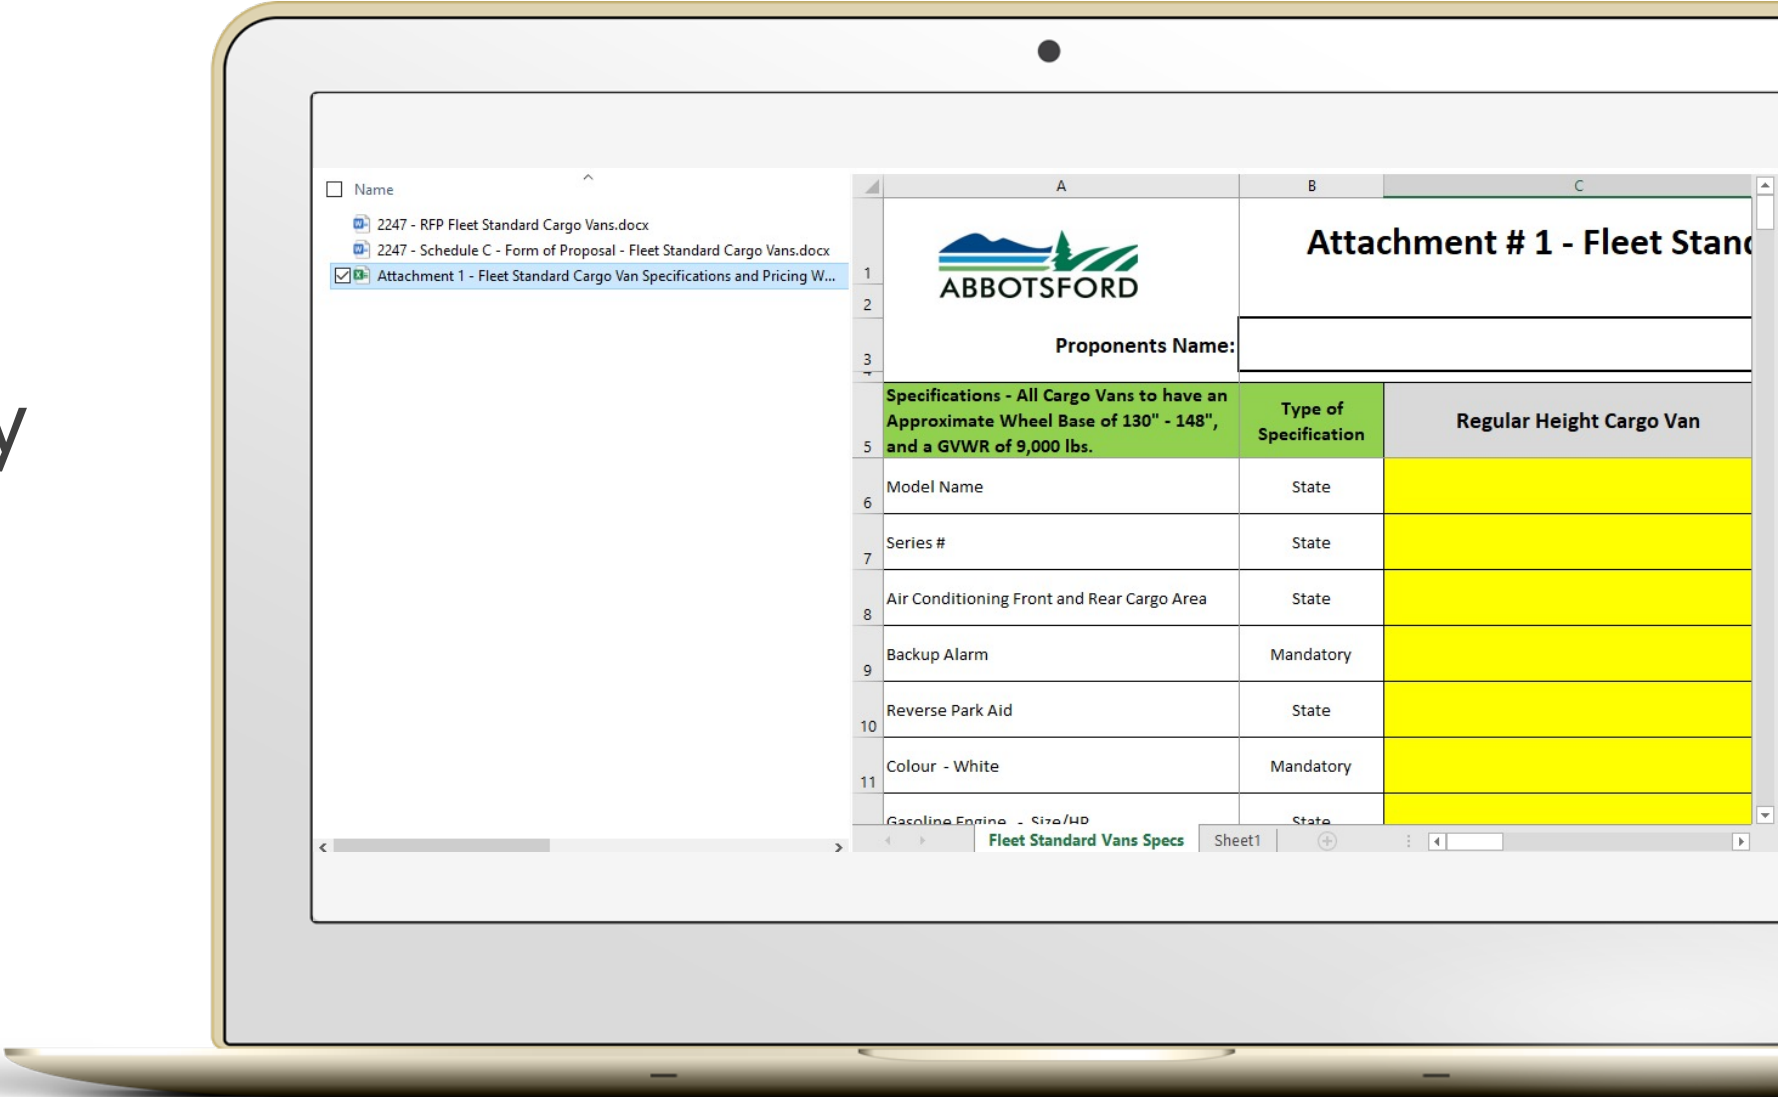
Name

2247 - RFP Fleet Standard Cargo Vans.docx
2247 - Schedule C - Form of Proposal - Fleet Standard Cargo Vans.docx
Attachment 1 - Fleet Standard Cargo Van Specifications and Pricing W...

| | A | B | C |
|---|---|---|---|
| 1 | ABBOTSFORD | Attachment # 1 - Fleet Stan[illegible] | |
| 2 | | | |
| 3 | Proponents Name: | | |
| 5 | Specifications - All Cargo Vans to have an Approximate Wheel Base of 130" - 148", and a GVWR of 9,000 lbs. | Type of Specification | Regular Height Cargo Van |
| 6 | Model Name | State | |
| 7 | Series # | State | |
| 8 | Air Conditioning Front and Rear Cargo Area | State | |
| 9 | Backup Alarm | Mandatory | |
| 10 | Reverse Park Aid | State | |
| 11 | Colour - White | Mandatory | |
| | Gasoline Engine - Size/HP | State | |

Fleet Standard Vans Specs | Sheet1